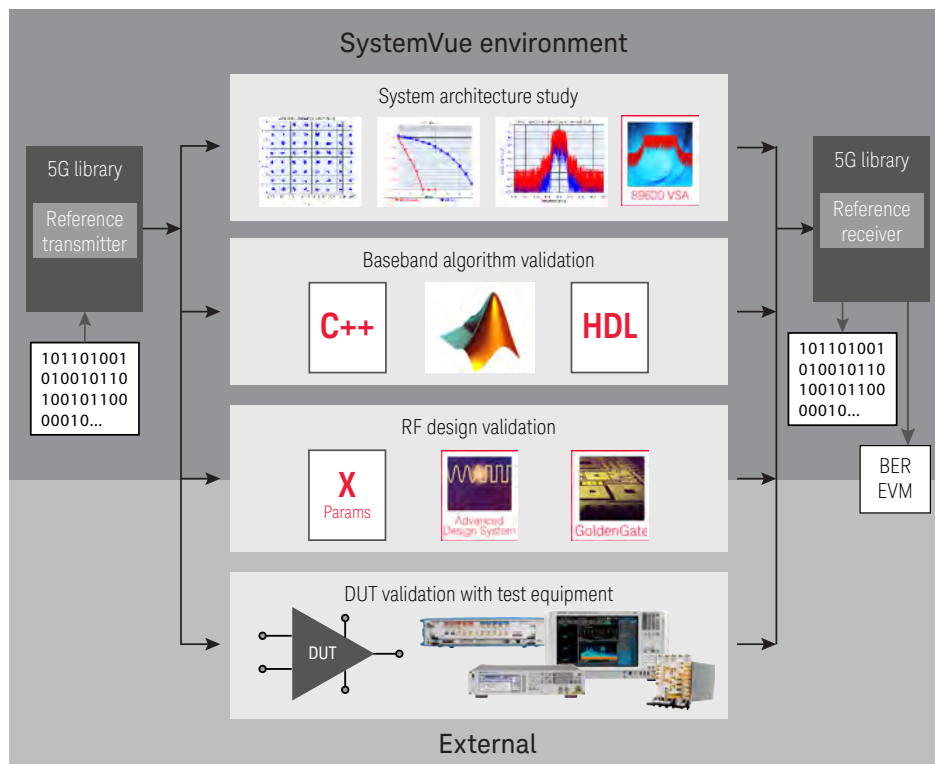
SystemVue environment

5G library

Reference transmitter

101101001
010010110
100101100
00010...

System architecture study

89600 VSA

Baseband algorithm validation

C++

HDL

RF design validation

X
Params

Advanced Design System

GoldenGate

DUT validation with test equipment

DUT

5G library

Reference receiver

101101001
010010110
100101100
00010...

BER
EVM

External